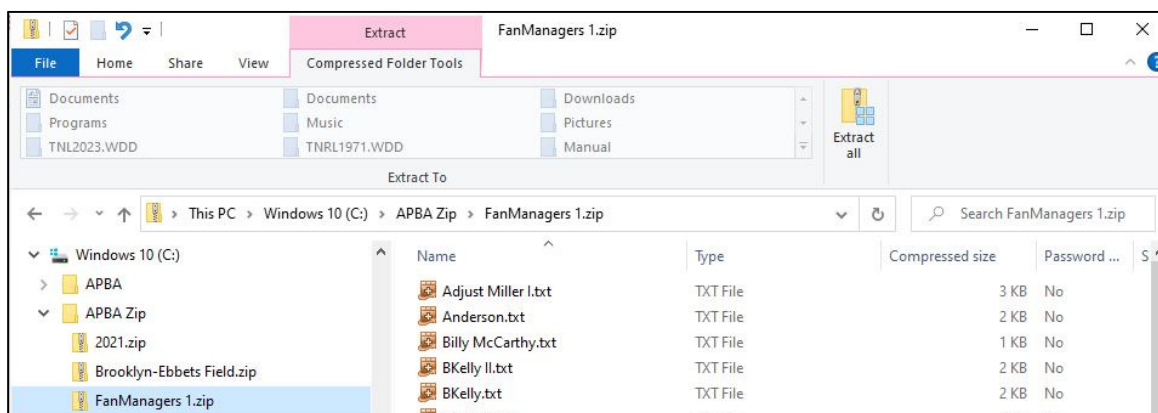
Extract FanManagers 1.zip

File Home Share View Compressed Folder Tools

Documents
Programs
TNL2023.WDD
Documents
Music
TNRL1971.WDD
Downloads
Pictures
Manual
Extract all

Extract To

This PC > Windows 10 (C:) > APBA Zip > FanManagers 1.zip

Search FanManagers 1.zip

Windows 10 (C:)
APBA
APBA Zip
2021.zip
Brooklyn-Ebbets Field.zip
FanManagers 1.zip

| Name | Type | Compressed size | Password ... | S |
|---|---|---|---|---|
| Adjust Miller I.txt | TXT File | 3 KB | No | |
| Anderson.txt | TXT File | 2 KB | No | |
| Billy McCarthy.txt | TXT File | 1 KB | No | |
| BKelly II.txt | TXT File | 2 KB | No | |
| BKelly.txt | TXT File | 2 KB | No | |